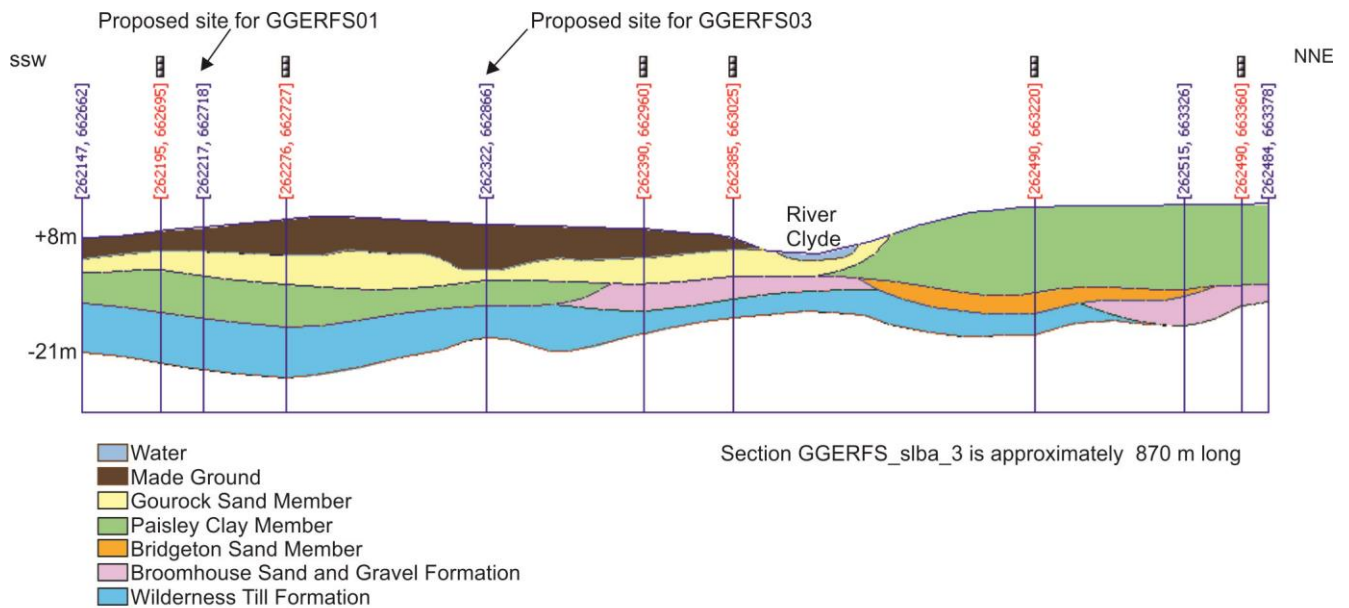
Proposed site for GGERFS01

Proposed site for GGERFS03

SSW

NNE

[262147, 662662]
[262195, 662695]
[262217, 662718]
[262276, 662727]
[262322, 662866]
[262390, 662960]
[262385, 663025]
[262490, 663220]
[262515, 663326]
[262490, 663360]
[262484, 663378]

River Clyde

+8m

-21m

Water
Made Ground
Gourock Sand Member
Paisley Clay Member
Bridgeton Sand Member
Broomhouse Sand and Gravel Formation
Wilderness Till Formation

Section GGERFS_slba_3 is approximately 870 m long